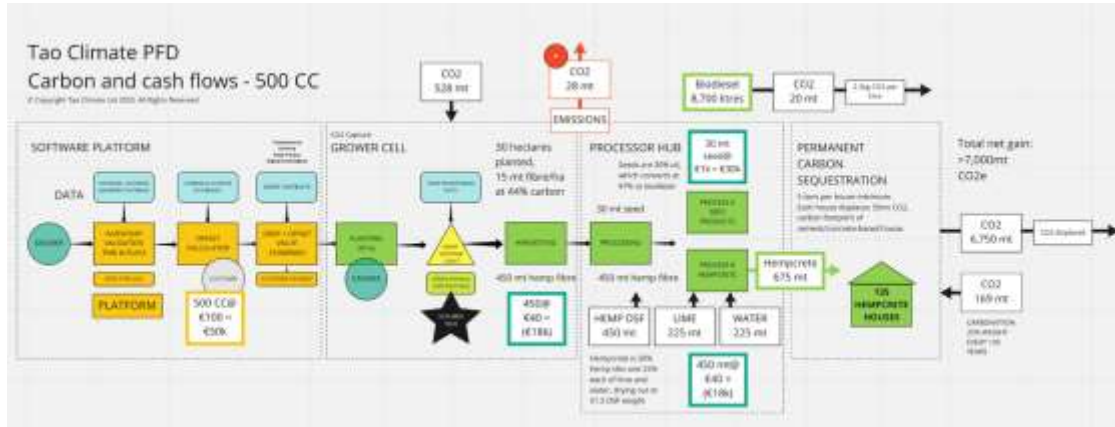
Tao Climate PFD

Carbon and cash flows - 500 CC

© Copyright Tao Climate Ltd 2021 All Rights Reserved

CO2
528 mt

CO2
28 mt

EMISSIONS

Biodiesel
8,700 litres

CO2
20 mt

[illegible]

SOFTWARE PLATFORM

DATA

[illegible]

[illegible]

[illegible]

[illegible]

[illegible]

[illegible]

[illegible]

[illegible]

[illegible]

PLATFORM

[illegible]

500 CC@
€100 =
€50k

CO2 Capture
GROWER CELL

30 hectares planted, 15 mt fibre/ha at 44% carbon

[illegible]

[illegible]

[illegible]

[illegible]

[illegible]

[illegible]

450 mt hemp fibre

450@
€40 =
(€18k)

PROCESSOR HUB

Seeds are 30% oil, which converts at 97% to biodiesel

30 mt seed@
€1k = €30k

30 mt seed

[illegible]

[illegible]

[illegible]

450 mt hemp fibre

Hempcrete
675 mt

HEMP DSF
450 mt

LIME
225 mt

WATER
225 mt

Hempcrete is 50% hemp shiv and 25% each of lime and water, drying out at 0.5 DSF weight

450 mt@
€40 =
(€18k)

PERMANENT CARBON SEQUESTRATION

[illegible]

125 HEMPCRETE HOUSES

Total net gain:
>7,000mt
CO2e

CO2
6,750 mt

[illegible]

CO2
169 mt

CARBONATION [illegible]